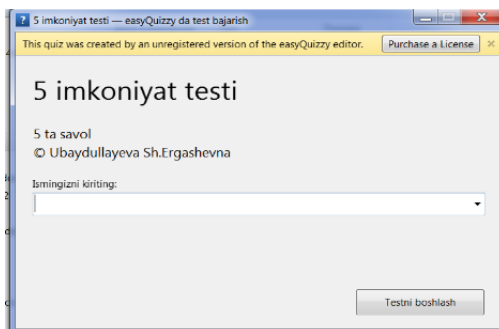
5 imkoniyat testi — easyQuizzy da test bajarish

This quiz was created by an unregistered version of the easyQuizzy editor. Purchase a License ×

5 imkoniyat testi

5 ta savol
© Ubaydullayeva Sh.Ergashevna

Ismingizni kiriting:

Testni boshlash